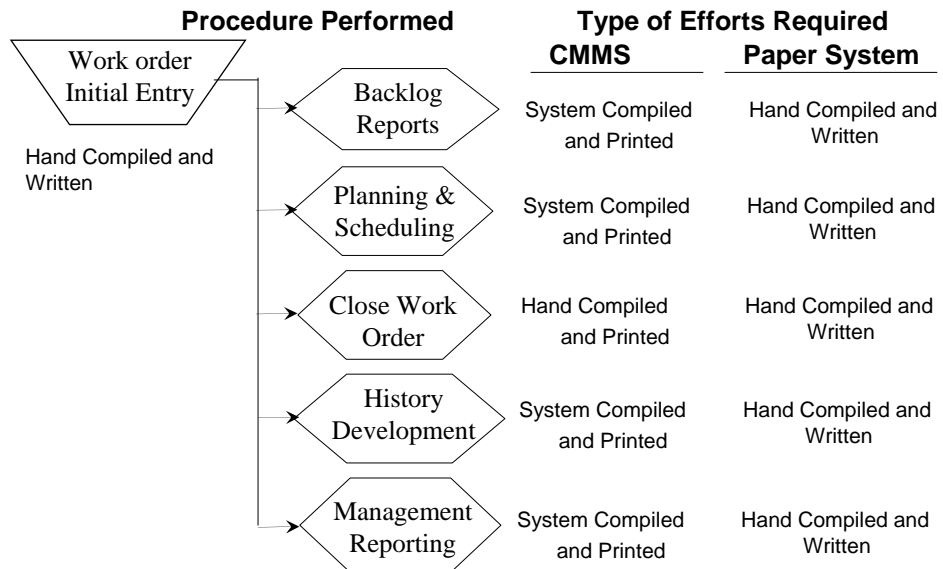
**Procedure Performed**

**Type of Efforts Required**

| Procedure Performed | CMMS | Paper System |
|---|---|---|
| Work order Initial Entry | | |
| Backlog Reports | System Compiled and Printed | Hand Compiled and Written |
| Planning & Scheduling | System Compiled and Printed | Hand Compiled and Written |
| Close Work Order | Hand Compiled and Printed | Hand Compiled and Written |
| History Development | System Compiled and Printed | Hand Compiled and Written |
| Management Reporting | System Compiled and Printed | Hand Compiled and Written |

Hand Compiled and Written